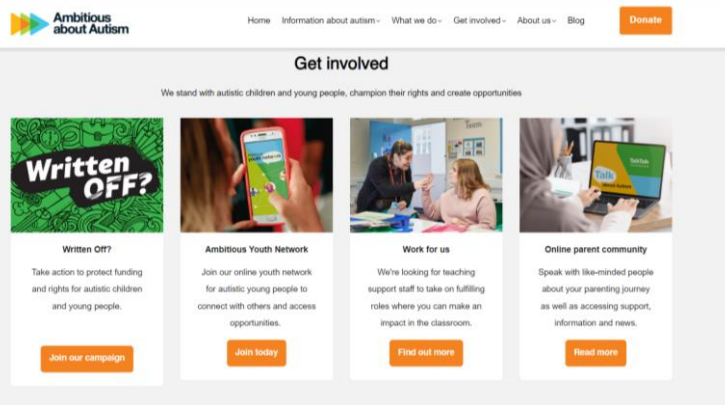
Ambitious about Autism

Home Information about autism What we do Get involved About us Blog Donate

Get involved

We stand with autistic children and young people, champion their rights and create opportunities

Written OFF?

Written Off?

Take action to protect funding and rights for autistic children and young people.

Join our campaign

Ambitious Youth Network

Join our online youth network for autistic young people to connect with others and access opportunities.

Join today

Work for us

We're looking for teaching support staff to take on fulfilling roles where you can make an impact in the classroom.

Find out more

Talk about Autism

Online parent community

Speak with like-minded people about your parenting journey as well as accessing support, information and news.

Read more